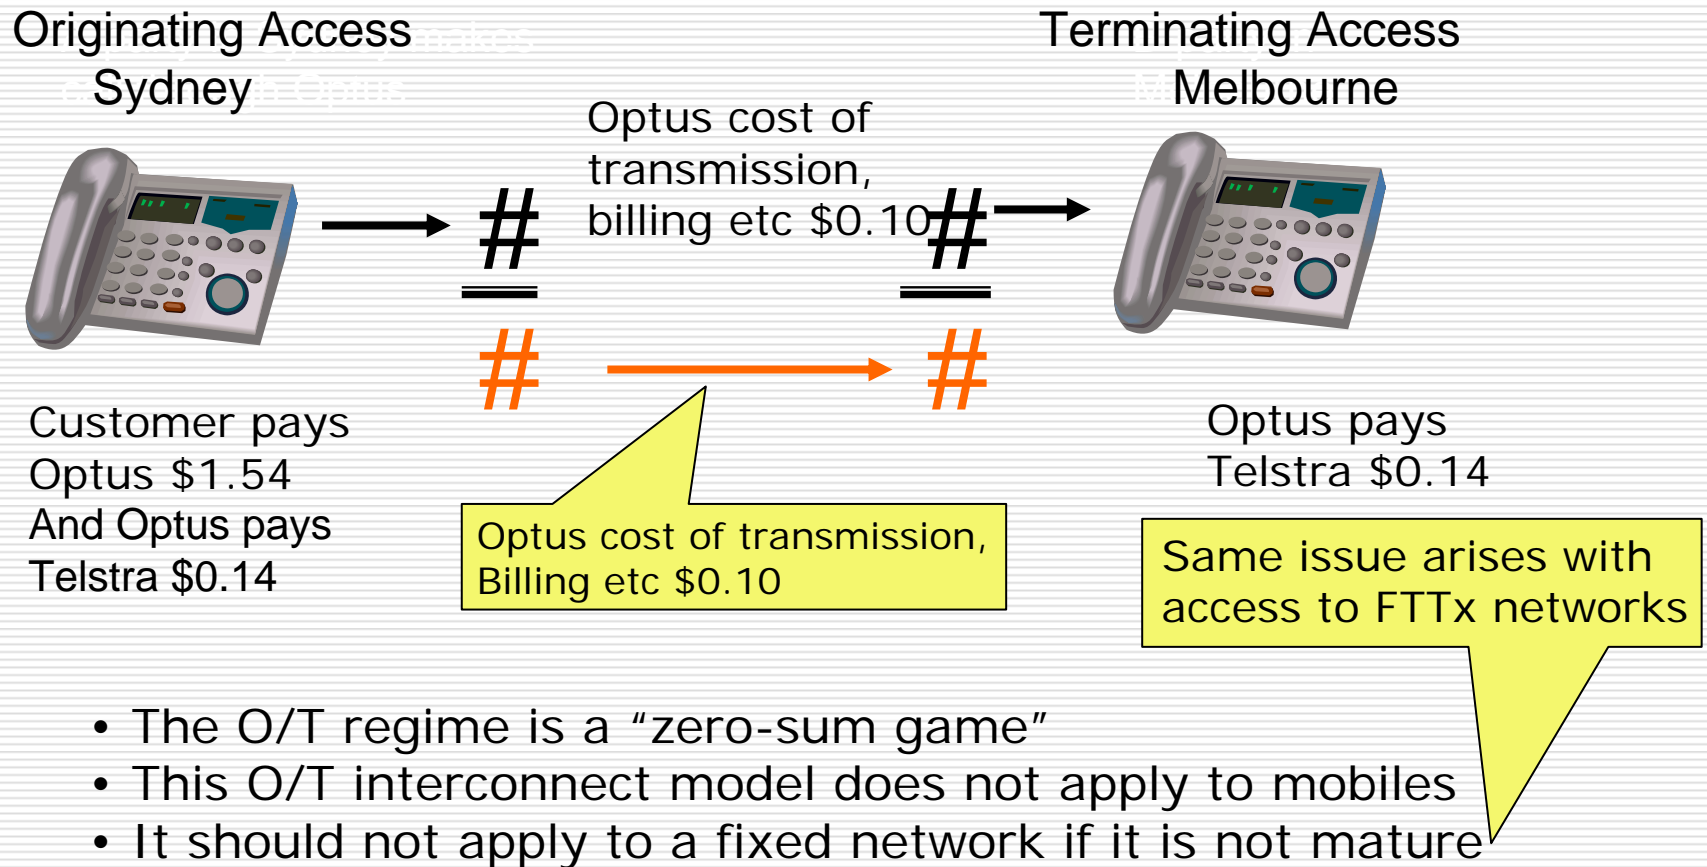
Originating Access
Sydney

Terminating Access
Melbourne

Optus cost of transmission, billing etc $0.10

#

#

#

#

Customer pays Optus $1.54 And Optus pays Telstra $0.14

Optus cost of transmission, Billing etc $0.10

Optus pays Telstra $0.14

Same issue arises with access to FTTx networks

• The O/T regime is a “zero-sum game”
• This O/T interconnect model does not apply to mobiles
• It should not apply to a fixed network if it is not mature